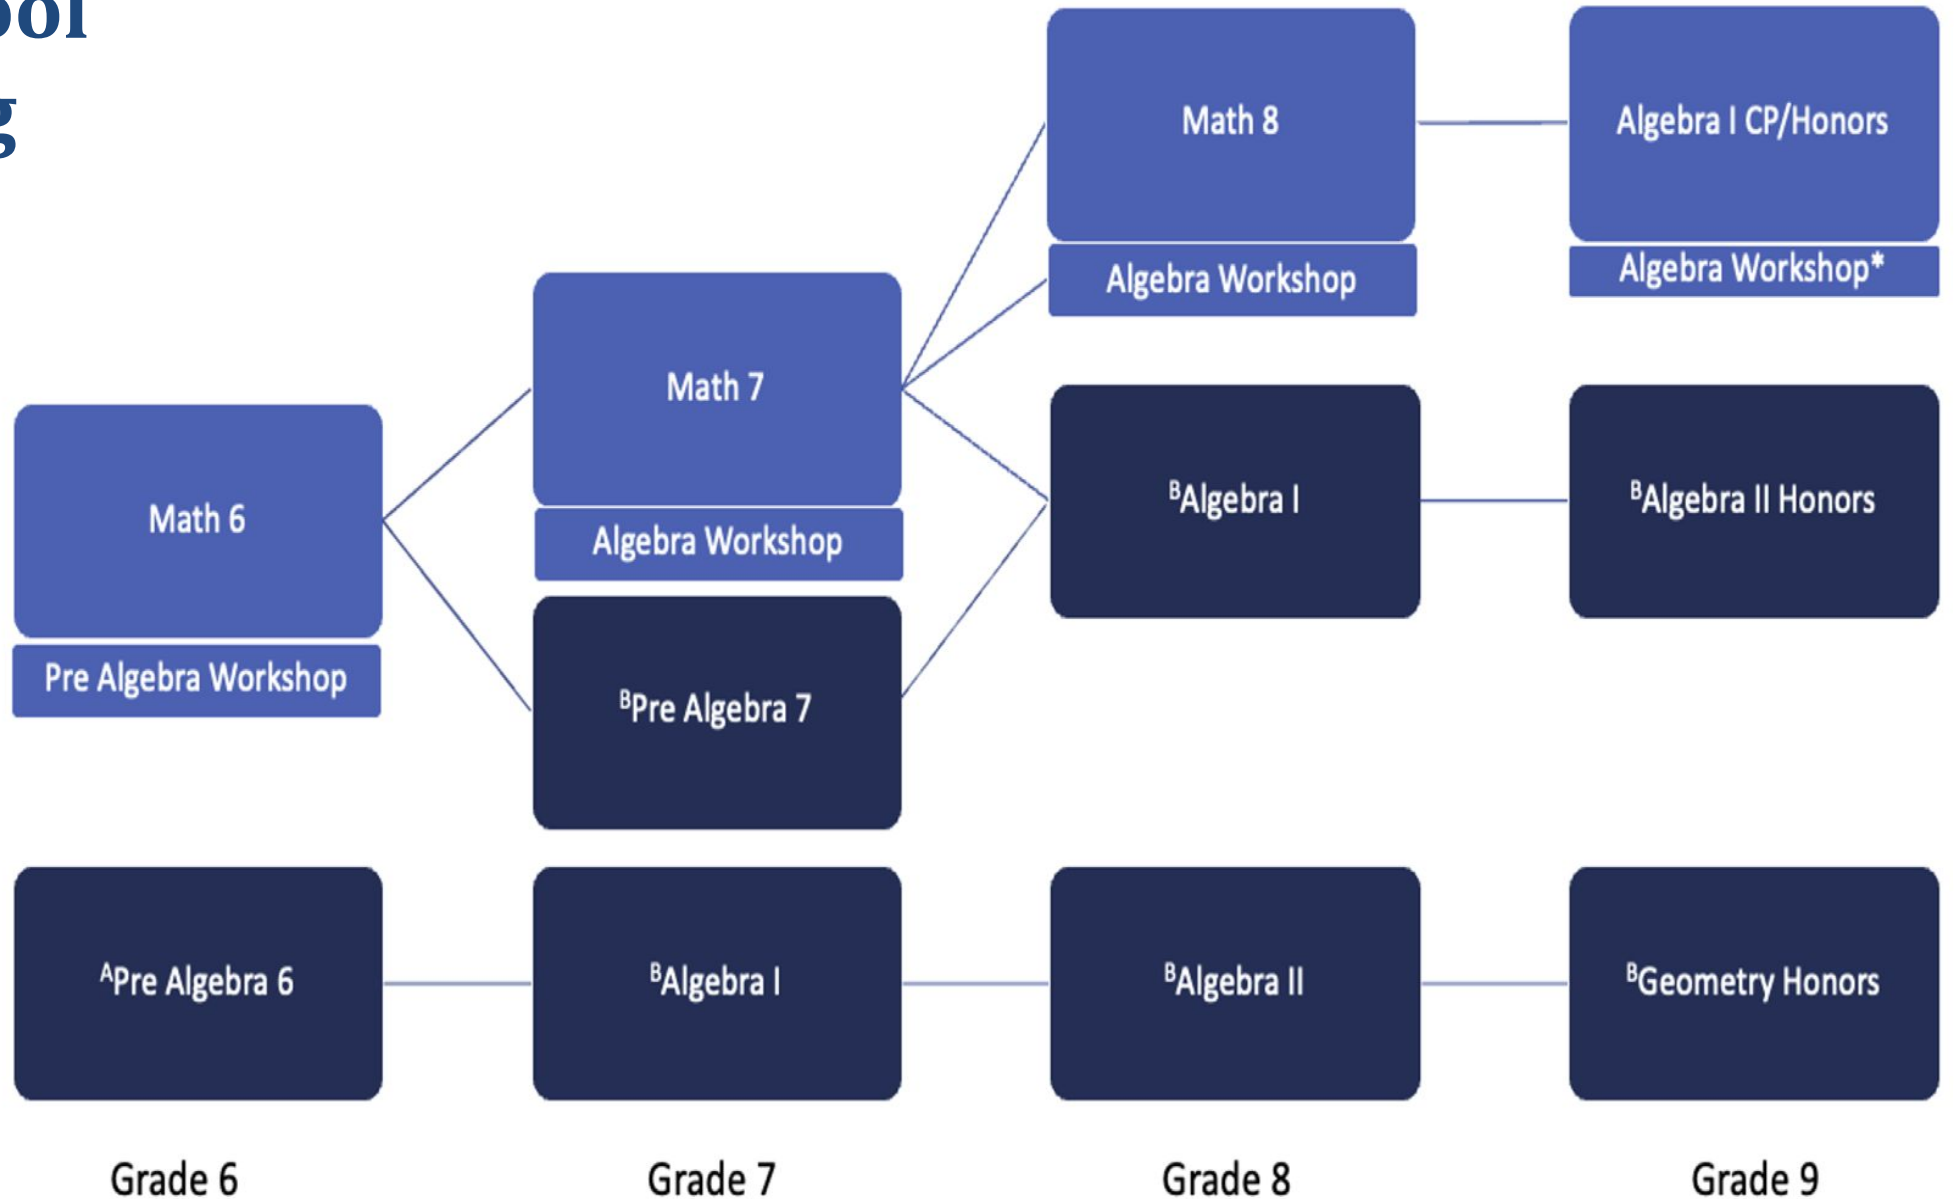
ool
g

Math 8

Algebra Workshop

Algebra I CP/Honors

Algebra Workshop*

Math 7

Algebra Workshop

Math 6

Pre Algebra Workshop

$^{B}$Pre Algebra 7

$^{B}$Algebra I

$^{B}$Algebra II Honors

$^{A}$Pre Algebra 6

$^{B}$Algebra I

$^{B}$Algebra II

$^{B}$Geometry Honors

Grade 6

Grade 7

Grade 8

Grade 9